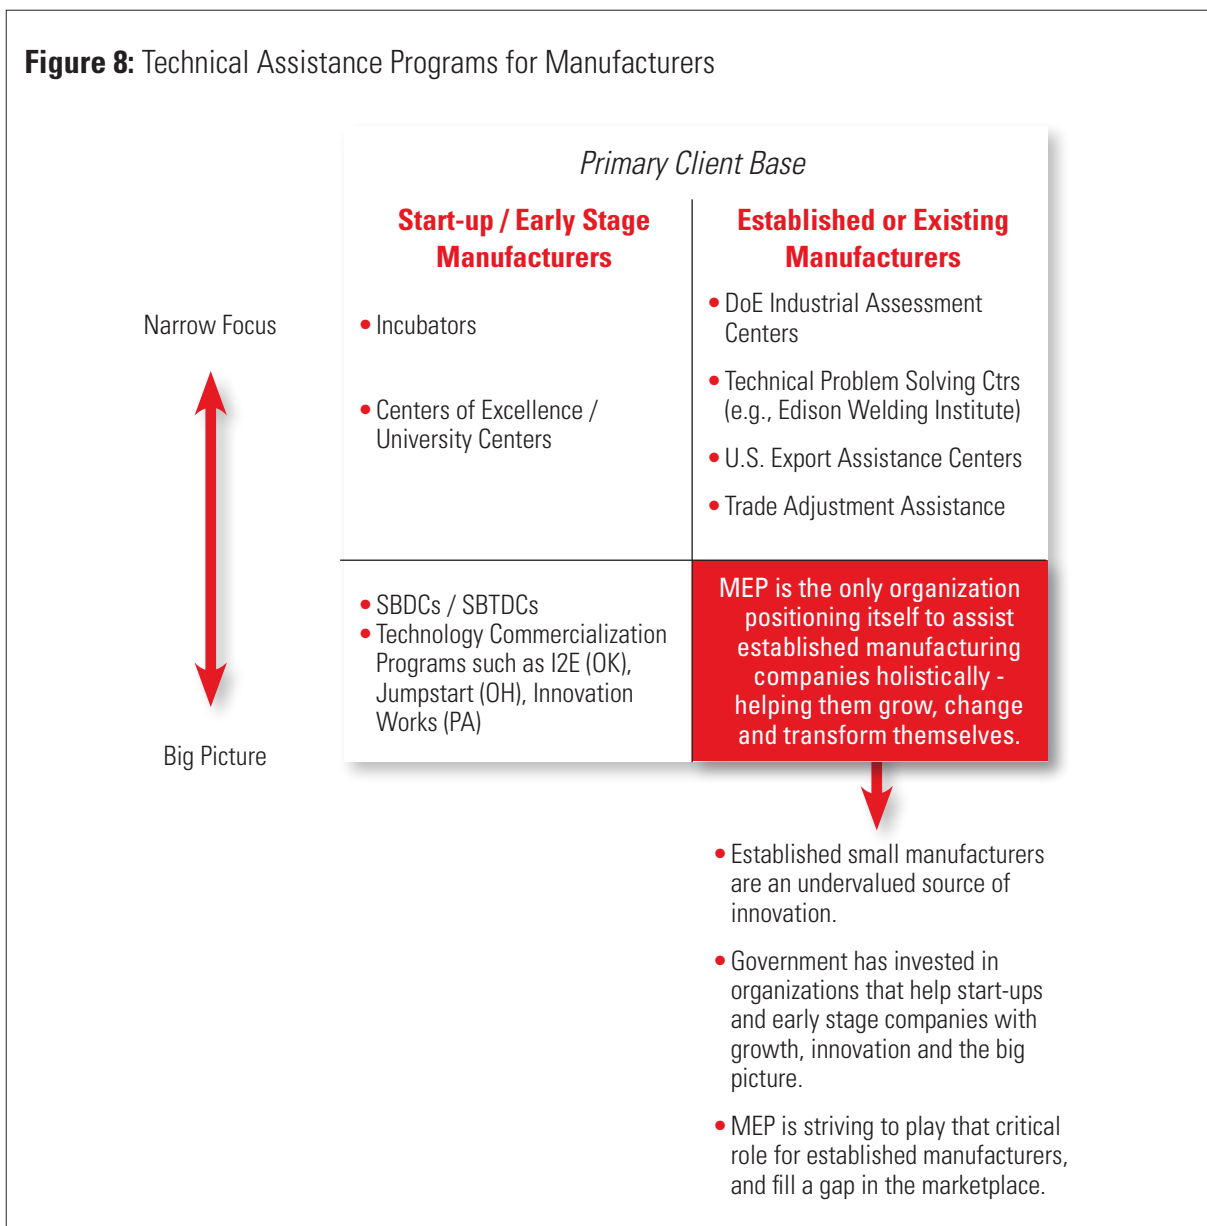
**Figure 8:** Technical Assistance Programs for Manufacturers

Primary Client Base

Narrow Focus

Big Picture

| Start-up / Early Stage Manufacturers | Established or Existing Manufacturers |
|---|---|
| • Incubators<br>• Centers of Excellence / University Centers | • DoE Industrial Assessment Centers<br>• Technical Problem Solving Ctrs (e.g., Edison Welding Institute)<br>• U.S. Export Assistance Centers<br>• Trade Adjustment Assistance |
| • SBDCs / SBTDCs<br>• Technology Commercialization Programs such as I2E (OK), Jumpstart (OH), Innovation Works (PA) | MEP is the only organization positioning itself to assist established manufacturing companies holistically - helping them grow, change and transform themselves. |

• Established small manufacturers are an undervalued source of innovation.

• Government has invested in organizations that help start-ups and early stage companies with growth, innovation and the big picture.

• MEP is striving to play that critical role for established manufacturers, and fill a gap in the marketplace.